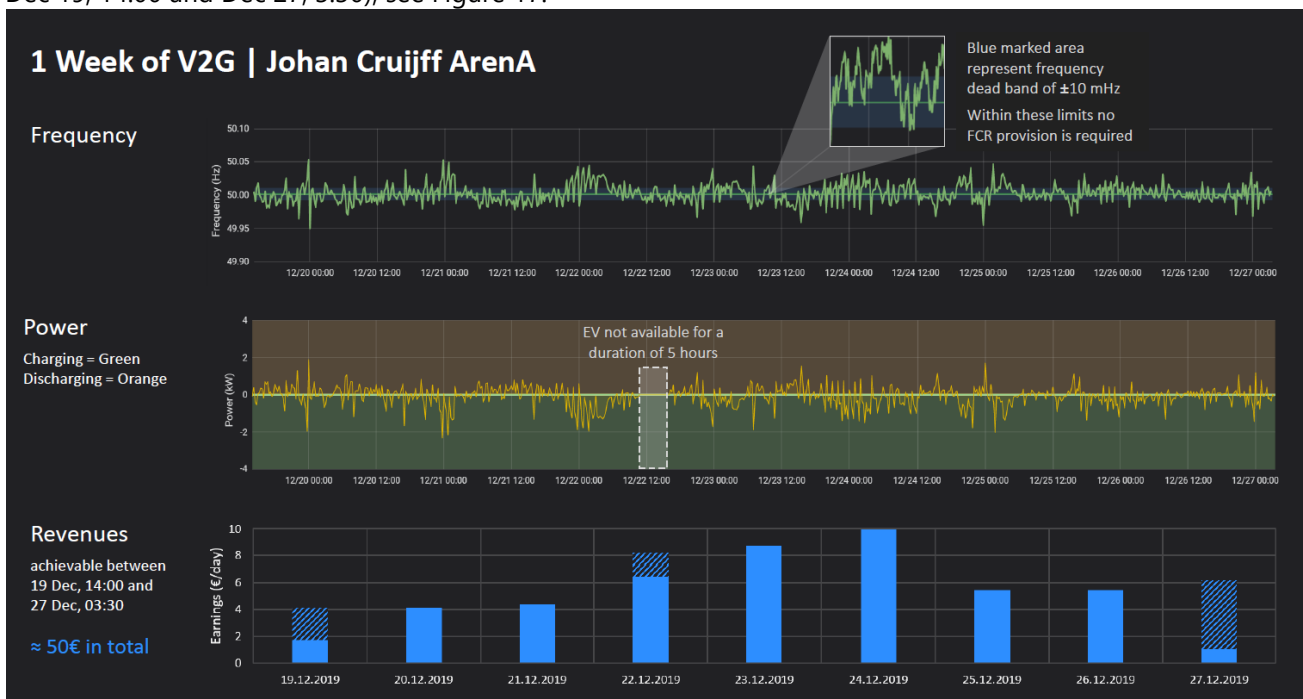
Dec 19, 14:00 and Dec 27, 3:30), see Figure 11.

1 Week of V2G | Johan Cruijff ArenA

Blue marked area represent frequency dead band of ±10 mHz

Within these limits no FCR provision is required

Frequency

Frequency (Hz)

50.10
50.05
50.00
49.95
49.90

12/20 00:00 12/20 12:00 12/21 00:00 12/21 12:00 12/22 00:00 12/22 12:00 12/23 00:00 12/23 12:00 12/24 00:00 12/24 12:00 12/25 00:00 12/25 12:00 12/26 00:00 12/26 12:00 12/27 00:00

Power

Charging = Green
Discharging = Orange

EV not available for a duration of 5 hours

Power (kW)

4
2
0
-2
-4

12/20 00:00 12/20 12:00 12/21 00:00 12/21 12:00 12/22 00:00 12/22 12:00 12/23 00:00 12/23 12:00 12/24 00:00 12/24 12:00 12/25 00:00 12/25 12:00 12/26 00:00 12/26 12:00 12/27 00:00

Revenues

achievable between 19 Dec, 14:00 and 27 Dec, 03:30

≈ 50€ in total

Earnings (€/day)

10
8
6
4
2
0

19.12.2019 20.12.2019 21.12.2019 22.12.2019 23.12.2019 24.12.2019 25.12.2019 26.12.2019 27.12.2019